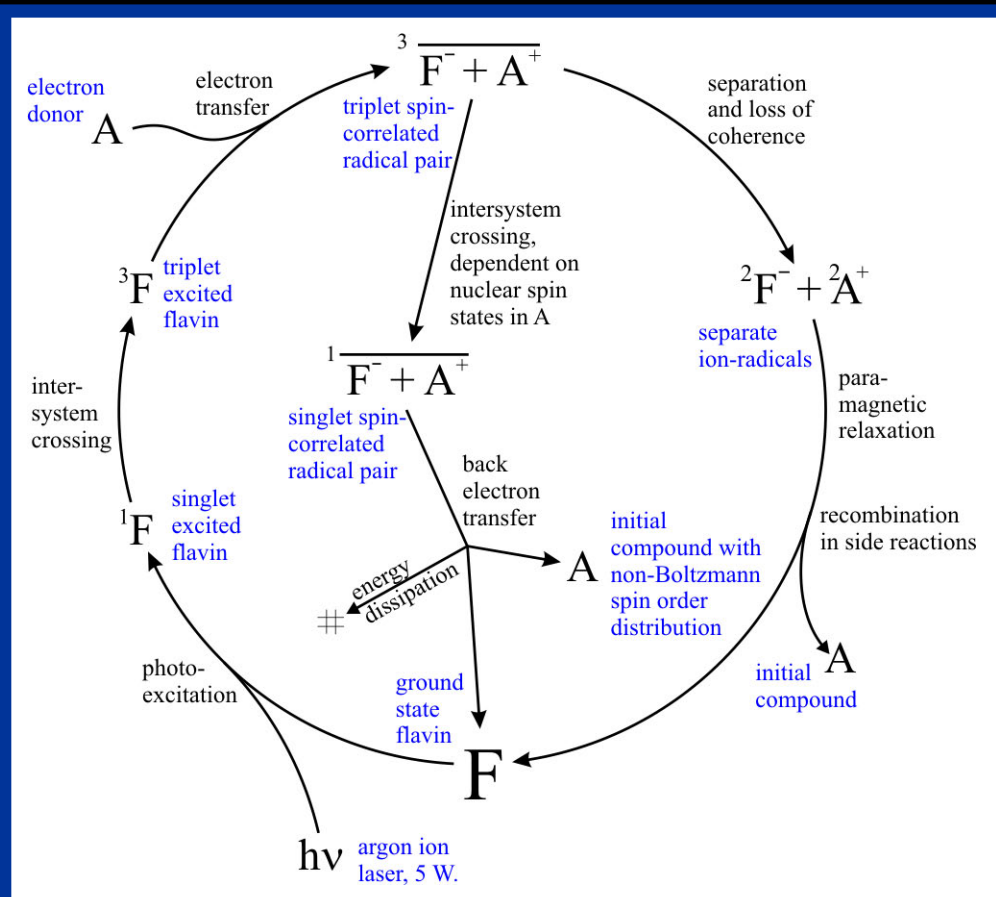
electron donor A

electron transfer

$^{3}\overline{F^{-} + A^{+}}$

triplet spin-correlated radical pair

separation and loss of coherence

intersystem crossing, dependent on nuclear spin states in A

$^{3}F$ triplet excited flavin

$^{2}F^{-} + ^{2}A^{+}$

separate ion-radicals

$^{1}\overline{F^{-} + A^{+}}$

inter-system crossing

singlet spin-correlated radical pair

para-magnetic relaxation

back electron transfer

$^{1}F$ singlet excited flavin

initial compound with non-Boltzmann spin order distribution

recombination in side reactions

A

energy dissipation

#

photo-excitation

ground state flavin

initial compound A

F

hν argon ion laser, 5 W.